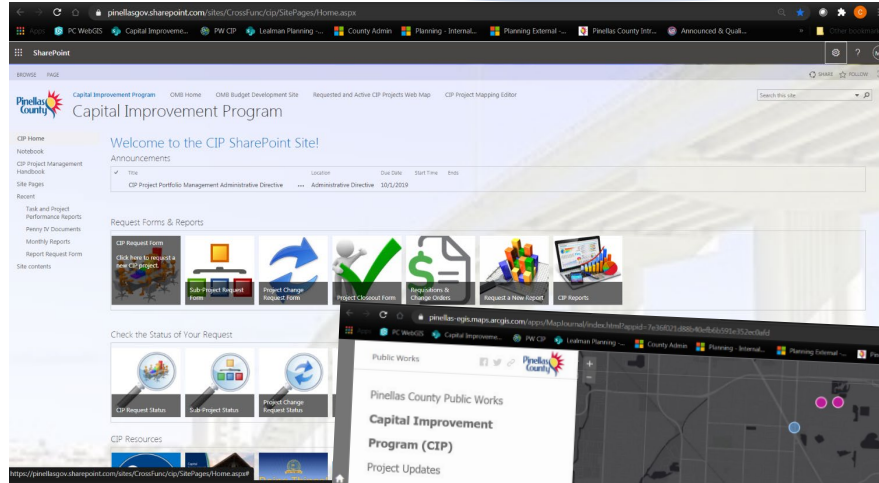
pinellasgov.sharepoint.com/sites/CrossFunc/cip/SitePages/Home.aspx

Apps PC WebGIS Capital Improveme... PW CIP Lealman Planning -... County Admin Planning - Internal... Planning External -... Pinellas County Intr... Announced & Quali... Other bookmarks

SharePoint

BROWSE PAGE

SHARE FOLLOW

Pinellas County

Capital Improvement Program OMB Home OMB Budget Development Site Requested and Active CIP Projects Web Map CIP Project Mapping Editor

Search this site

Capital Improvement Program

CIP Home
Notebook
CIP Project Management Handbook
Site Pages
Recent
Task and Project Performance Reports
Penny IV Documents
Monthly Reports
Report Request Form
Site contents

Welcome to the CIP SharePoint Site!

Announcements

| Title | Location | Due Date | Start Time | Ends |
|---|---|---|---|---|
| CIP Project Portfolio Management Administrative Directive ... | Administrative Directive | 10/1/2019 | | |

Request Forms & Reports

CIP Request Form
Click here to request a new CIP project.

Sub-Project Request Form

Project Change Request Form

Project Closeout Form

Requisitions & Change Orders

Request a New Report

CIP Reports

Check the Status of Your Request

CIP Request Status

Sub-Project Status

Project Change Request Status

CIP Resources

https://pinellasgov.sharepoint.com/sites/CrossFunc/cip/SitePages/Home.aspx#

pinellas-egis.maps.arcgis.com/apps/MapJournal/index.html?appid=7e368f21d88b40efb6b591e352ec0afd

Apps PC WebGIS Capital Improveme... PW CIP Lealman Planning -... County Admin Planning - Internal... Planning External -... Pin

Public Works

Pinellas County

Pinellas County Public Works

Capital Improvement Program (CIP)

Project Updates